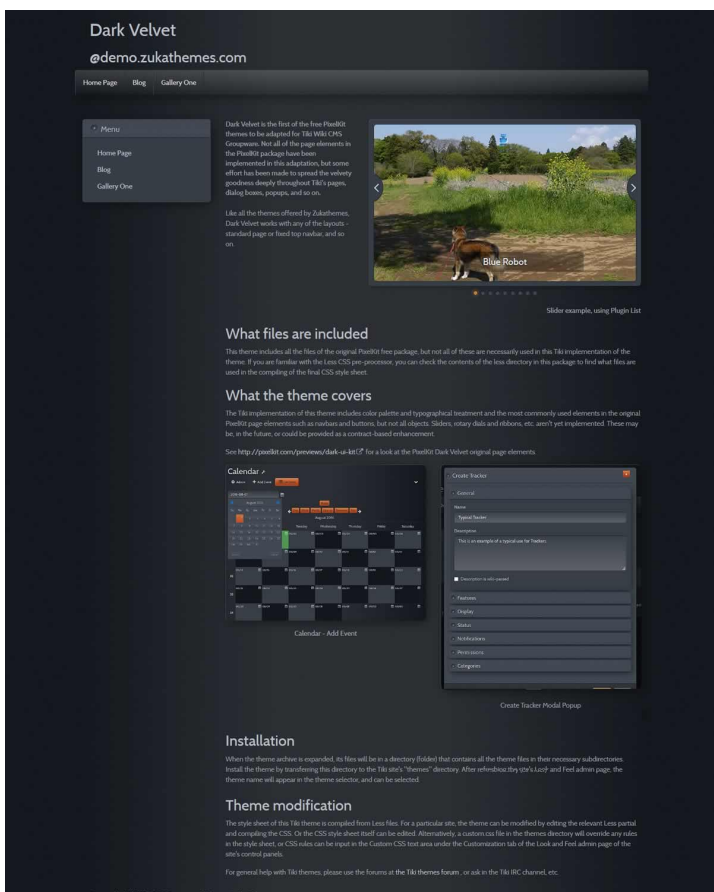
Dark Velvet

@demo.zukathemes.com

Home Page Blog Gallery One

Menu

Home Page
Blog
Gallery One

Dark Velvet is the first of the free PixelKit themes to be adapted for Tiki Wiki CMS Groupware. Not all of the page elements in the PixelKit package have been implemented in this adaptation, but some effort has been made to spread the velvety goodness deeply throughout Tiki's pages, dialog boxes, popups, and so on.

Like all the themes offered by Zukathemes, Dark Velvet works with any of the layouts - standard page or fixed top navbar, and so on.

Blue Robot

Slider example, using Plugin List

What files are included

This theme includes all the files of the original PixelKit free package, but not all of these are necessarily used in this Tiki implementation of the theme. If you are familiar with the Less CSS pre-processor, you can check the contents of the less directory in this package to find what files are used in the compiling of the final CSS style sheet.

What the theme covers

The Tiki implementation of this theme includes color palette and typographical treatment and the most commonly used elements in the original PixelKit page elements such as navbars and buttons, but not all objects. Sliders, rotary dials and ribbons, etc. aren't yet implemented. These may be, in the future, or could be provided as a contract-based enhancement.

See http://pixelkit.com/previews/dark-ui-kit/ for a look at the PixelKit Dark Velvet original page elements.

Calendar

August 2015

Calendar - Add Event

Create Tracker

General

Name

Typical Tracker

Description

This is an example of a typical use for Trackers

Description is wiki-parsed

Features

Display

Status

Notifications

Permissions

Categories

Create Tracker Modal Popup

Installation

When the theme archive is expanded, its files will be in a directory (folder) that contains all the theme files in their necessary subdirectories. Install the theme by transferring this directory to the Tiki site's "themes" directory. After refreshing the site's Look and Feel admin page, the theme name will appear in the theme selector, and can be selected.

Theme modification

The style sheet of this Tiki theme is compiled from Less files. For a particular site, the theme can be modified by editing the relevant Less partial and compiling the CSS. Or the CSS style sheet itself can be edited. Alternatively, a custom.css file in the themes directory will override any rules in the style sheet, or CSS rules can be input in the Custom CSS text area under the Customization tab of the Look and Feel admin page of the site's control panels.

For general help with Tiki themes, please use the forums at the Tiki themes forum , or ask in the Tiki IRC channel, etc.